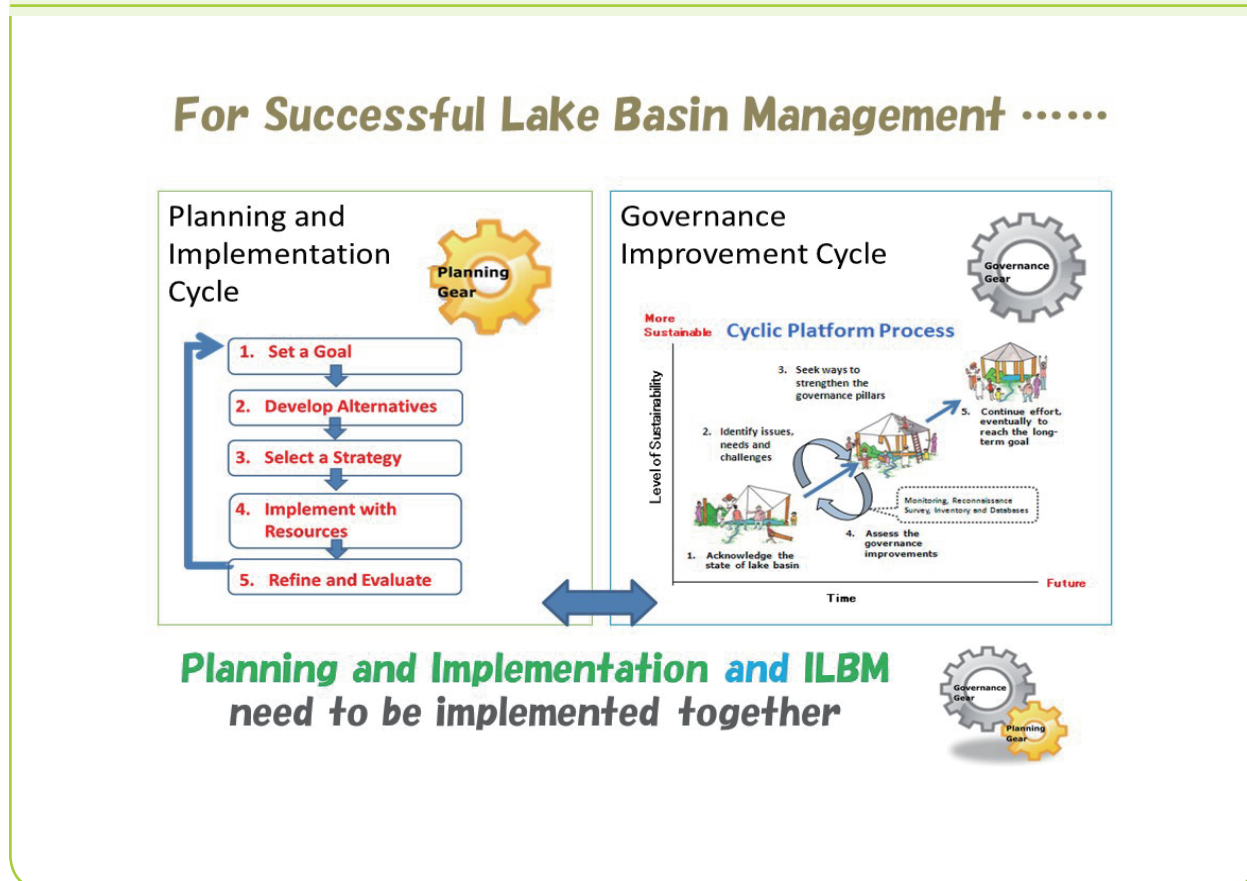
For Successful Lake Basin Management ······

Planning and Implementation Cycle

Planning Gear

1. Set a Goal
2. Develop Alternatives
3. Select a Strategy
4. Implement with Resources
5. Refine and Evaluate

Governance Improvement Cycle

Governance Gear

More Sustainable

Cyclic Platform Process

Level of Sustainability

3. Seek ways to strengthen the governance pillars

2. Identify issues, needs and challenges

5. Continue effort, eventually to reach the long-term goal

Monitoring, Reconnaissance Survey, Inventory and Databases

4. Assess the governance improvements

1. Acknowledge the state of lake basin

Future

Time

Planning and Implementation and ILBM need to be implemented together

Governance Gear

Planning Gear